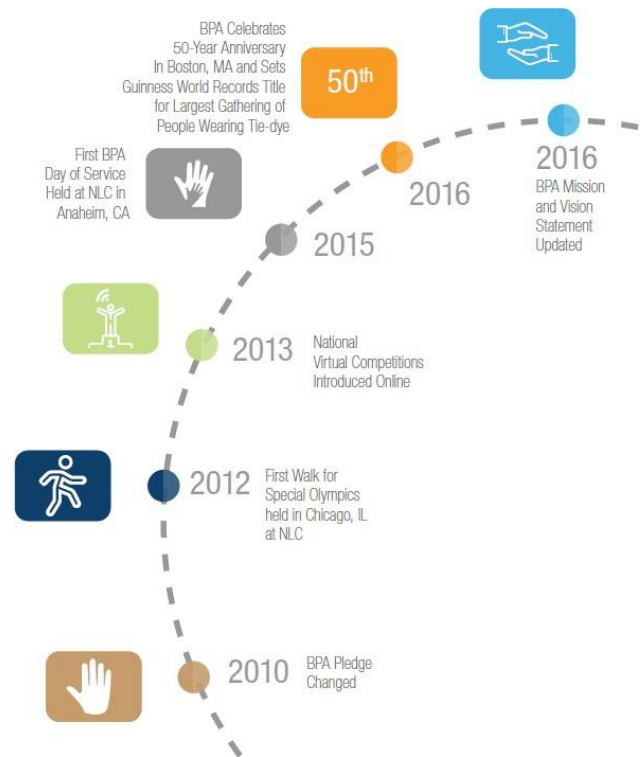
BPA Celebrates 50-Year Anniversary In Boston, MA and Sets Guinness World Records Title for Largest Gathering of People Wearing Tie-dye

50$^{th}$

2016

2016

BPA Mission and Vision Statement Updated

First BPA Day of Service Held at NLC in Anaheim, CA

2015

2013

National Virtual Competitions Introduced Online

2012

First Walk for Special Olympics held in Chicago, IL at NLC

2010

BPA Pledge Changed